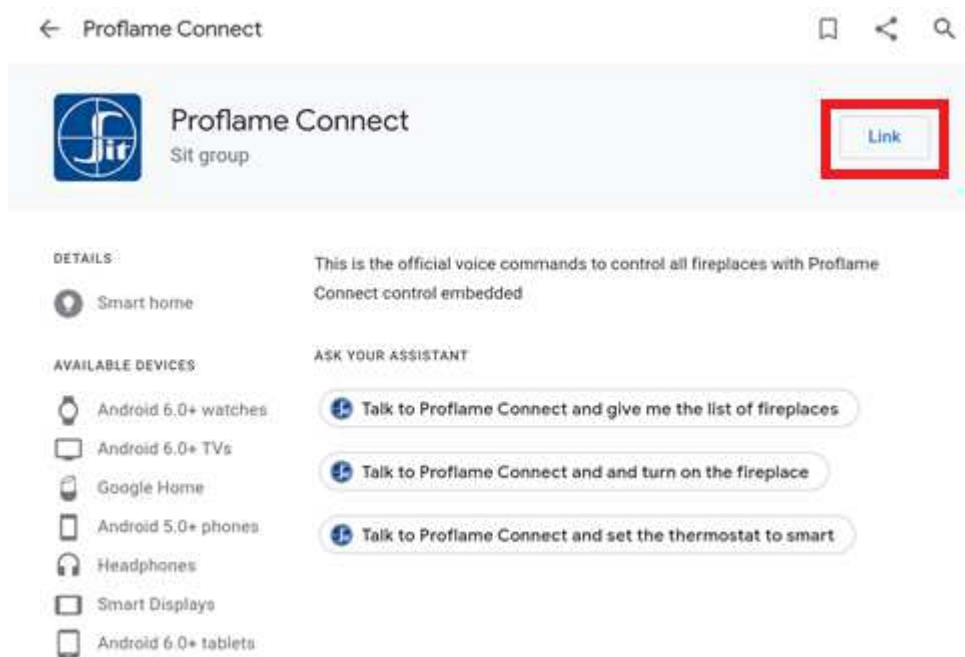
Proflame Connect

Sit

Proflame Connect
Sit group

Link

DETAILS

Smart home

AVAILABLE DEVICES

Android 6.0+ watches

Android 6.0+ TVs

Google Home

Android 5.0+ phones

Headphones

Smart Displays

Android 6.0+ tablets

This is the official voice commands to control all fireplaces with Proflame Connect control embedded

ASK YOUR ASSISTANT

Talk to Proflame Connect and give me the list of fireplaces

Talk to Proflame Connect and and turn on the fireplace

Talk to Proflame Connect and set the thermostat to smart